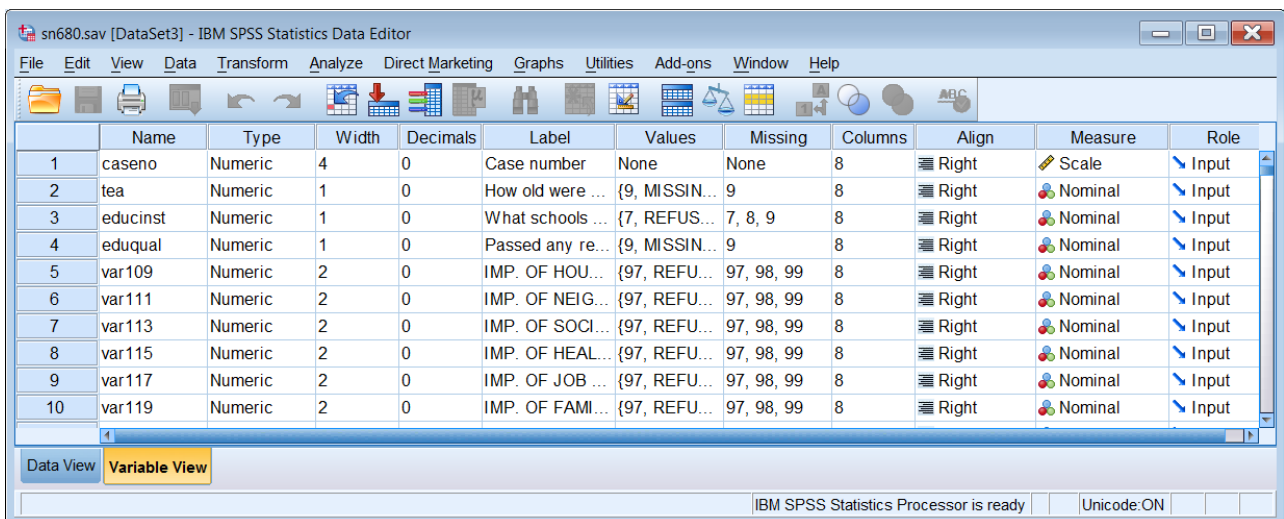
sn680.sav [DataSet3] - IBM SPSS Statistics Data Editor

File Edit View Data Transform Analyze Direct Marketing Graphs Utilities Add-ons Window Help

| | Name | Type | Width | Decimals | Label | Values | Missing | Columns | Align | Measure | Role |
|---|---|---|---|---|---|---|---|---|---|---|---|
| 1 | caseno | Numeric | 4 | 0 | Case number | None | None | 8 | Right | Scale | Input |
| 2 | tea | Numeric | 1 | 0 | How old were ... | {9, MISSIN... | 9 | 8 | Right | Nominal | Input |
| 3 | educinst | Numeric | 1 | 0 | What schools ... | {7, REFUS... | 7, 8, 9 | 8 | Right | Nominal | Input |
| 4 | eduqual | Numeric | 1 | 0 | Passed any re... | {9, MISSIN... | 9 | 8 | Right | Nominal | Input |
| 5 | var109 | Numeric | 2 | 0 | IMP. OF HOU... | {97, REFU... | 97, 98, 99 | 8 | Right | Nominal | Input |
| 6 | var111 | Numeric | 2 | 0 | IMP. OF NEIG... | {97, REFU... | 97, 98, 99 | 8 | Right | Nominal | Input |
| 7 | var113 | Numeric | 2 | 0 | IMP. OF SOCI... | {97, REFU... | 97, 98, 99 | 8 | Right | Nominal | Input |
| 8 | var115 | Numeric | 2 | 0 | IMP. OF HEAL... | {97, REFU... | 97, 98, 99 | 8 | Right | Nominal | Input |
| 9 | var117 | Numeric | 2 | 0 | IMP. OF JOB ... | {97, REFU... | 97, 98, 99 | 8 | Right | Nominal | Input |
| 10 | var119 | Numeric | 2 | 0 | IMP. OF FAMI... | {97, REFU... | 97, 98, 99 | 8 | Right | Nominal | Input |

Data View Variable View

IBM SPSS Statistics Processor is ready Unicode:ON